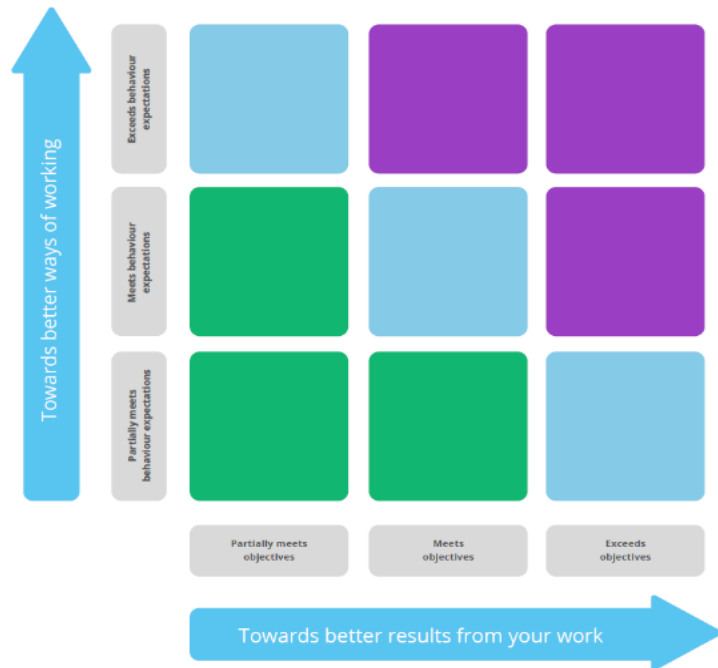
Towards better ways of working

Exceeds behaviour expectations

Meets behaviour expectations

Partially meets behaviour expectations

Partially meets objectives

Meets objectives

Exceeds objectives

Towards better results from your work